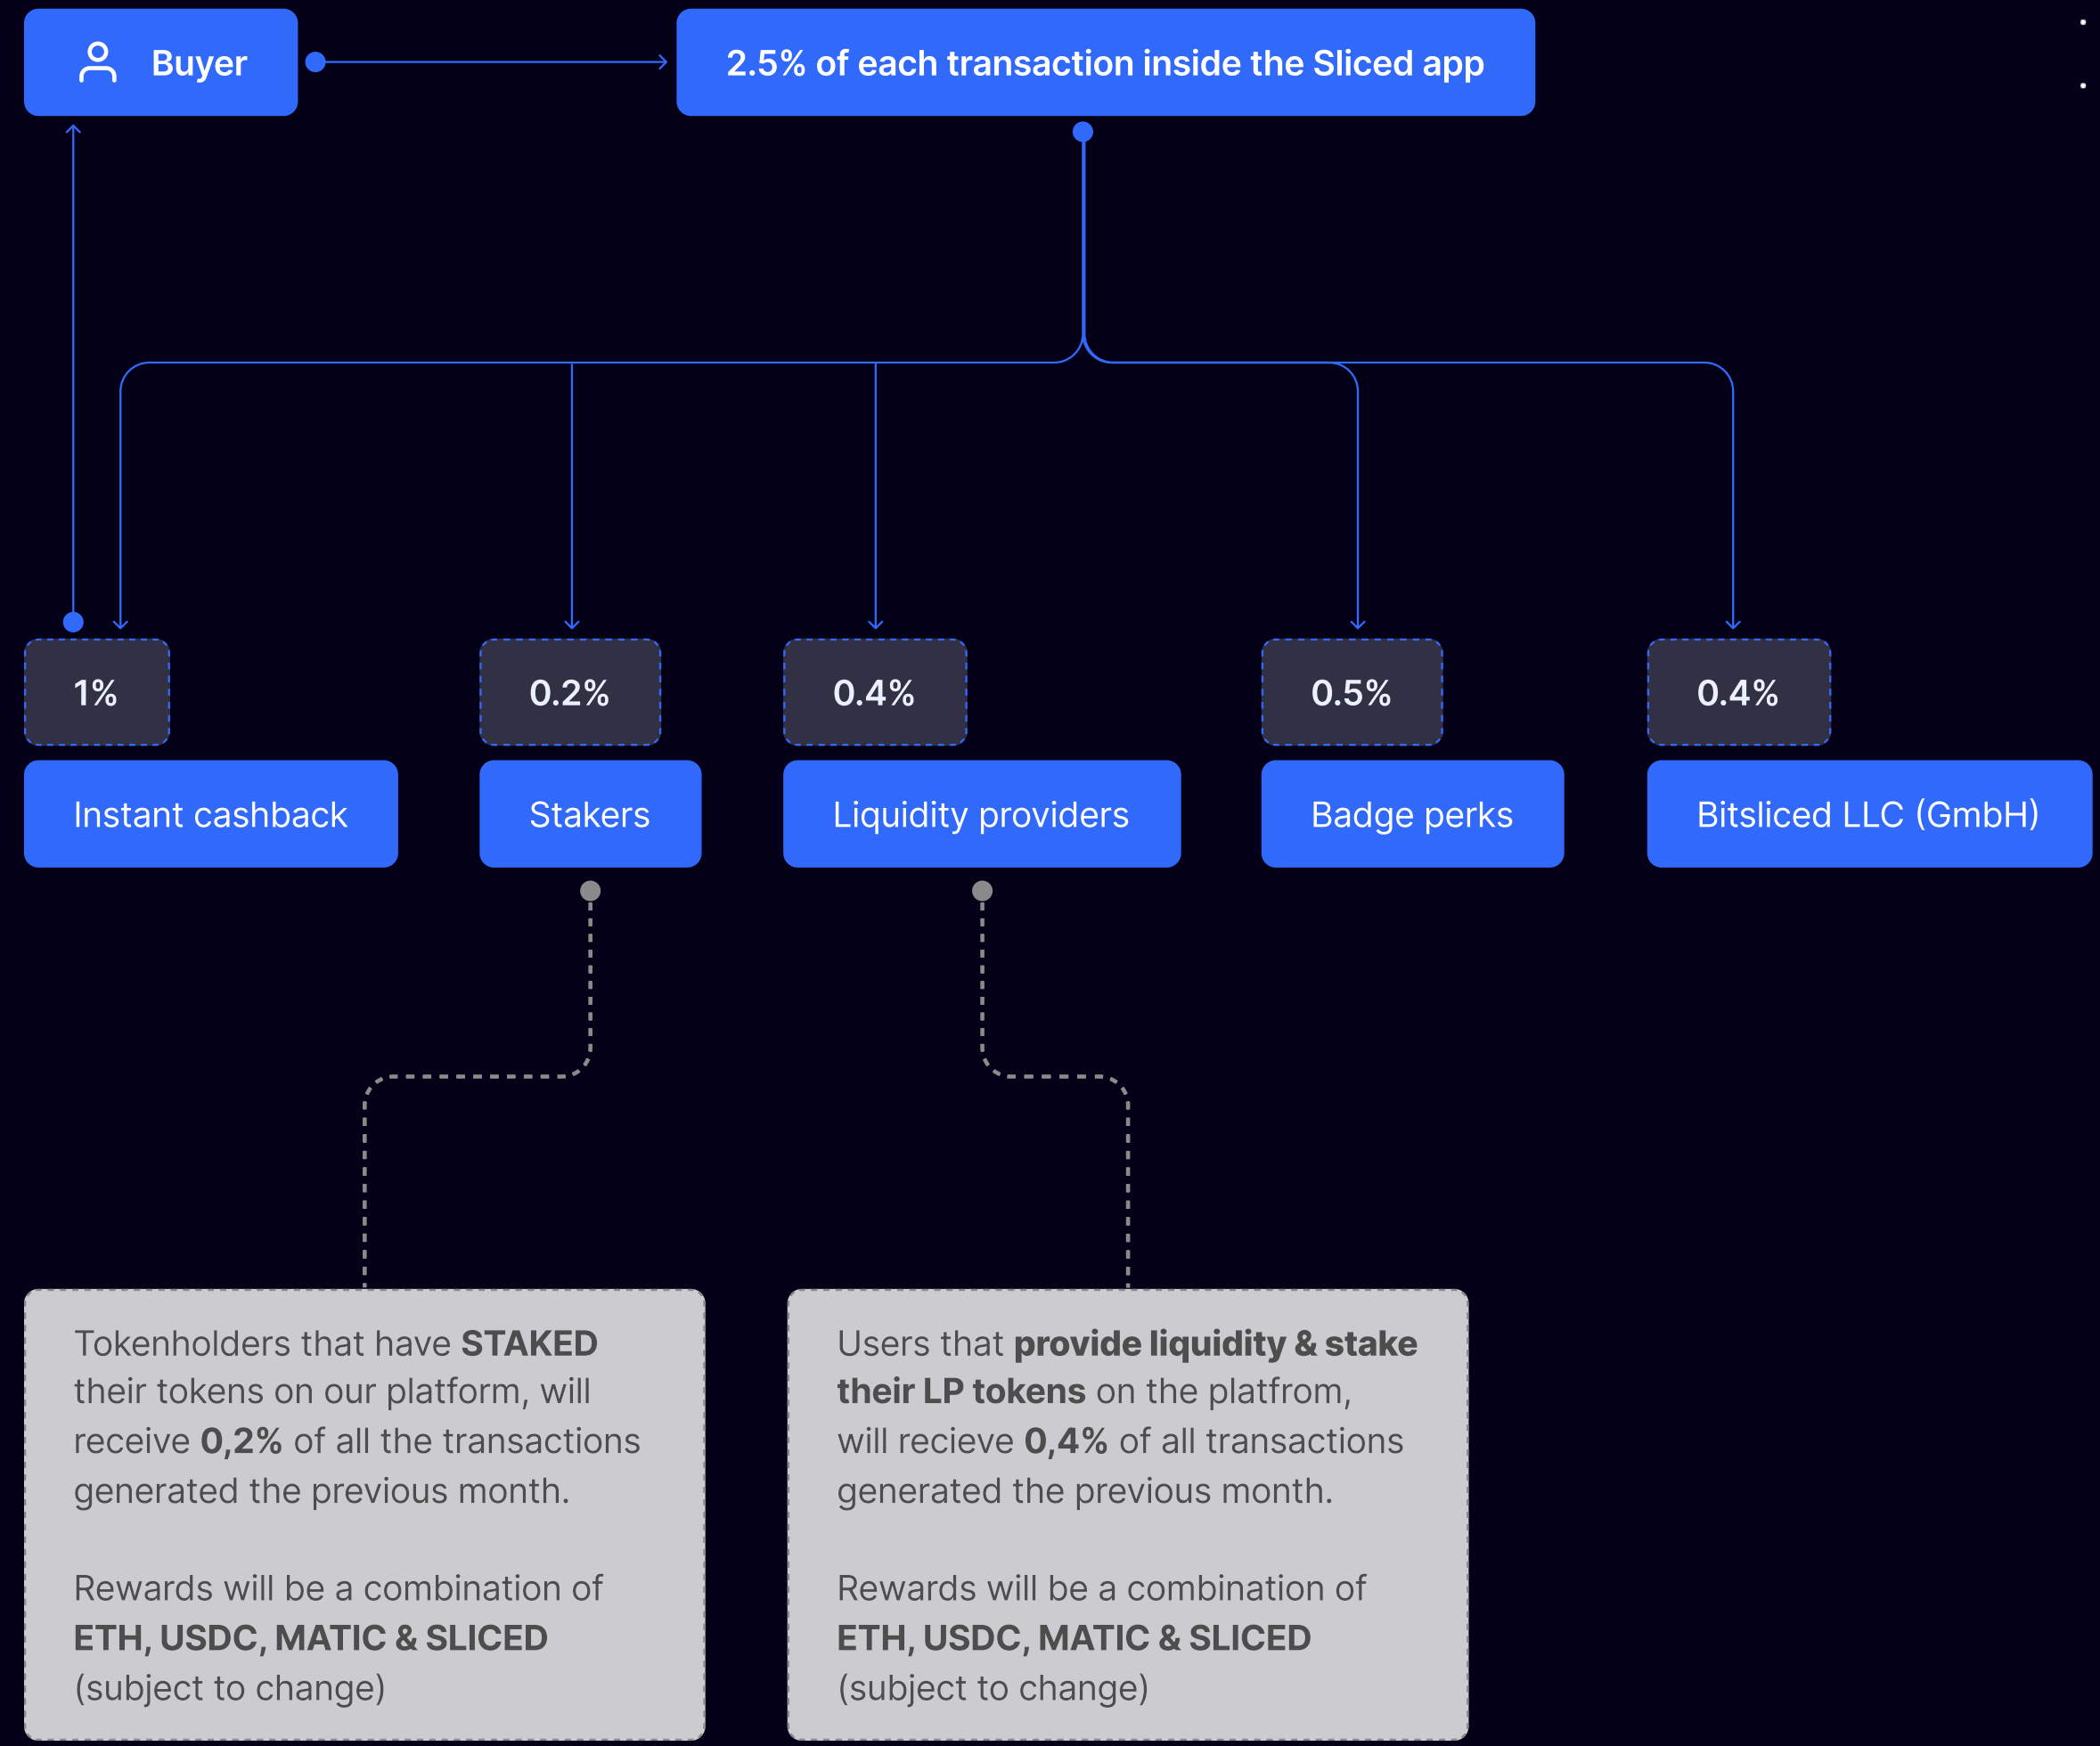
Buyer

2.5% of each transaction inside the Sliced app

1%

Instant cashback

0.2%

Stakers

0.4%

Liquidity providers

0.5%

Badge perks

0.4%

Bitsliced LLC (GmbH)

Tokenholders that have **STAKED** their tokens on our platform, will receive **0,2%** of all the transactions generated the previous month.

Rewards will be a combination of **ETH, USDC, MATIC & SLICED** (subject to change)

Users that **provide liquidity & stake their LP tokens** on the platfrom, will recieve **0,4%** of all transactions generated the previous month.

Rewards will be a combination of **ETH, USDC, MATIC & SLICED** (subject to change)